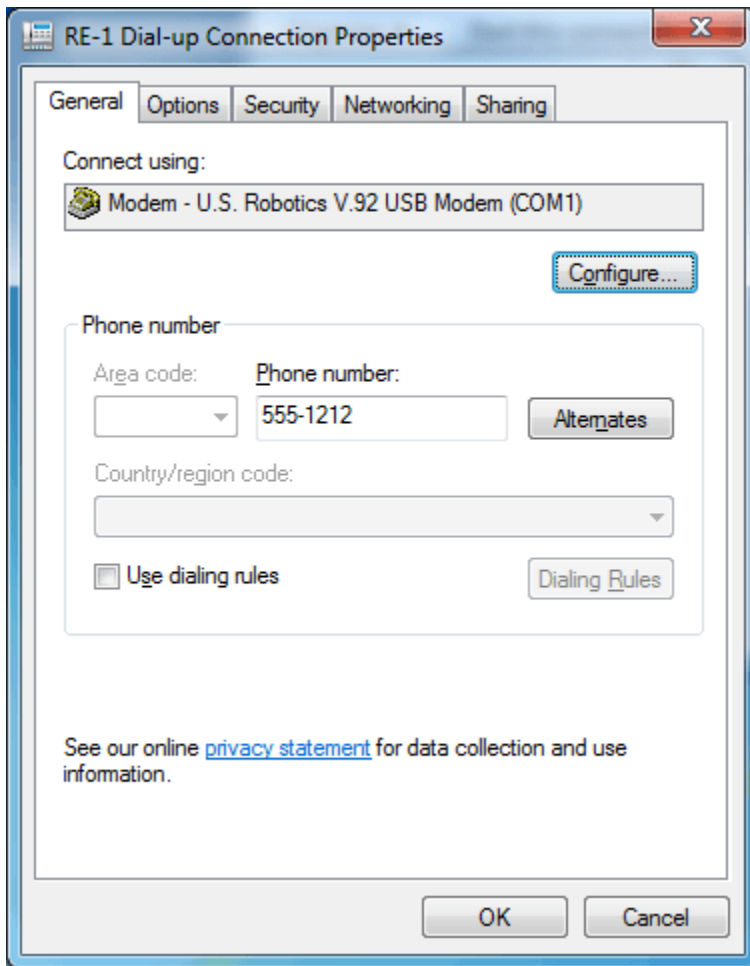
RE-1 Dial-up Connection Properties

General | Options | Security | Networking | Sharing

Connect using:

Modem - U.S. Robotics V.92 USB Modem (COM1)

Configure...

Phone number

Area code:

Phone number:

555-1212

Alternates

Country/region code:

Use dialing rules

Dialing Rules

See our online privacy statement for data collection and use information.

OK

Cancel